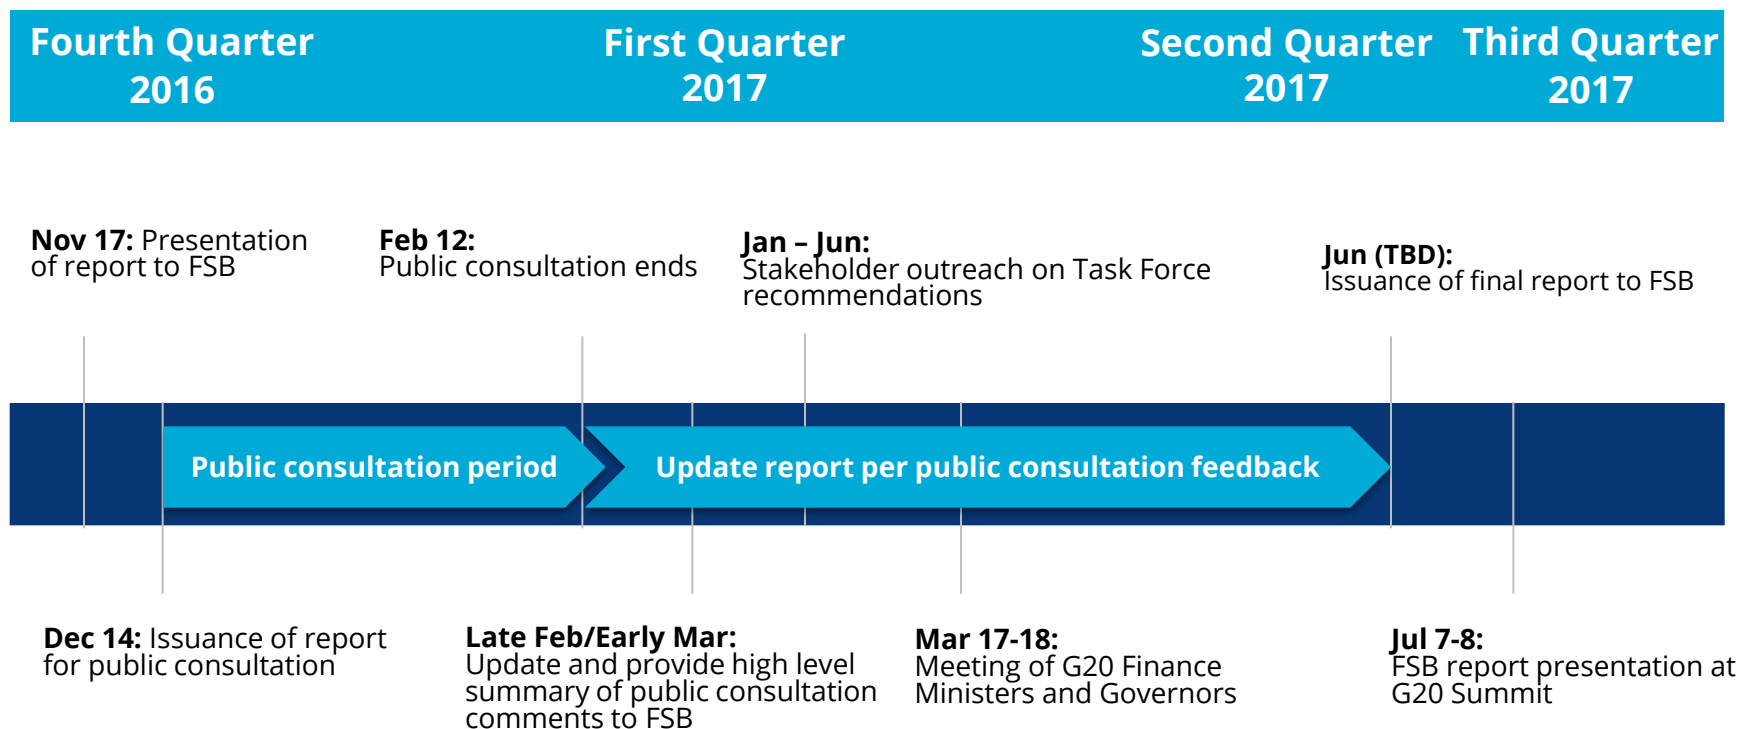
Fourth Quarter 2016

First Quarter 2017

Second Quarter 2017

Third Quarter 2017

**Nov 17:** Presentation of report to FSB

**Feb 12:** Public consultation ends

**Jan – Jun:** Stakeholder outreach on Task Force recommendations

**Jun (TBD):** Issuance of final report to FSB

Public consultation period

Update report per public consultation feedback

**Dec 14:** Issuance of report for public consultation

**Late Feb/Early Mar:** Update and provide high level summary of public consultation comments to FSB

**Mar 17-18:** Meeting of G20 Finance Ministers and Governors

**Jul 7-8:** FSB report presentation at G20 Summit